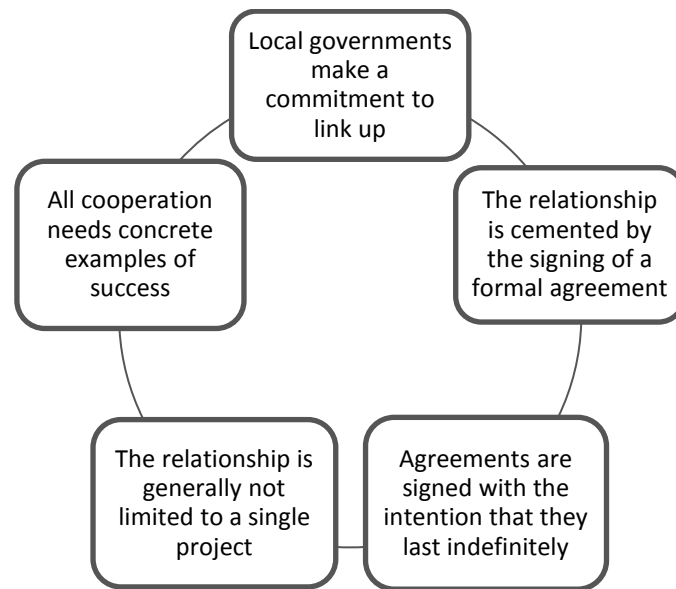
Local governments make a commitment to link up

The relationship is cemented by the signing of a formal agreement

Agreements are signed with the intention that they last indefinitely

The relationship is generally not limited to a single project

All cooperation needs concrete examples of success